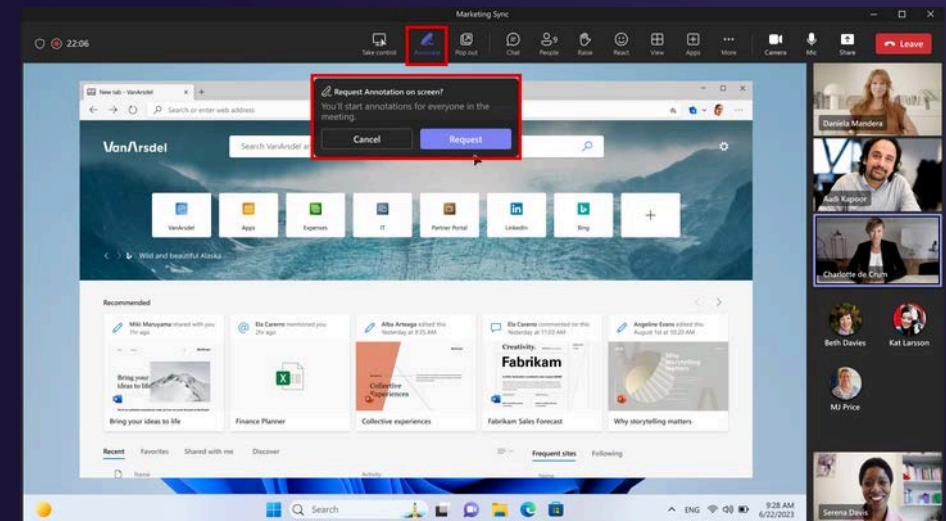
Marketing Sync

22:06

Take control Annotate Pop out Chat People Raise React View Apps More Camera Mic Share Leave

New tab - VanArsdel

Search or enter web address

Request Annotation on screen?

You'll start annotations for everyone in the meeting.

Cancel Request

VanArsdel

Search VanArsdel or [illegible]

VanArsdel Apps Expenses IT Partner Portal LinkedIn Bing

Wild and beautiful Alaska

Recommended

Miki Maruyama shared with you 2m ago

Bring your ideas to life

Bring your ideas to life

Ela Carerro mentioned you 2hr ago

Finance Planner

Alba Arteaga edited this Yesterday at 9:35 AM

Collective Experiences

Collective experiences

Ela Carerro commented on this Yesterday at 7:35 AM

Creativity. Fabrikam

Fabrikam Sales Forecast

Angeline Evans edited this Yesterday at 7:35 AM

Why storytelling matters

Why storytelling matters

Recent Favorites Shared with me Discover

Frequent sites Following

Name Activity

Daniela Mandera

Aadi Kapoor

Charlotte de Crum

Beth Davies

Kat Larsson

MJ Price

Serena Davis

Search

ENG

9:28 AM
6/22/2023